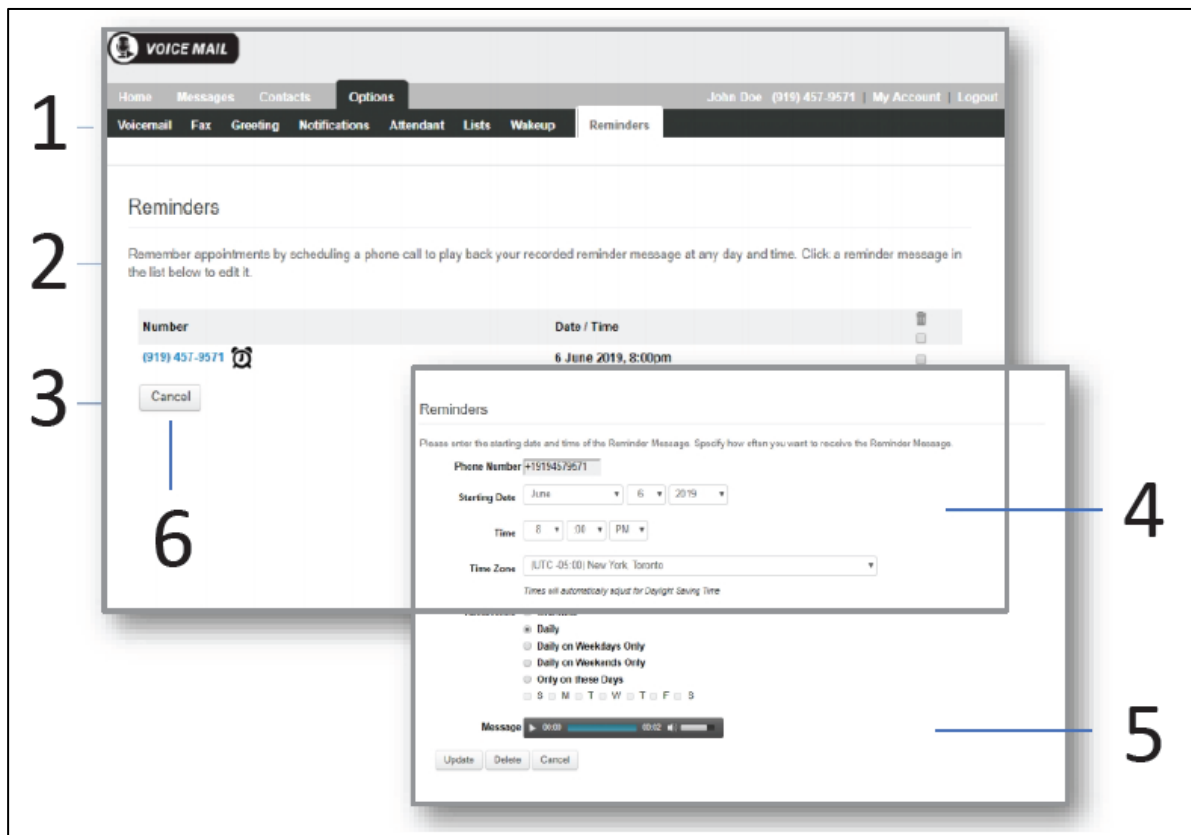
VOICE MAIL

Home Messages Contacts Options John Doe (919) 457-9571 | My Account | Logout

Voicemail Fax Greeting Notifications Attendant Lists Wakeup Reminders

1

Reminders

2

Remember appointments by scheduling a phone call to play back your recorded reminder message at any day and time. Click a reminder message in the list below to edit it.

| Number | Date / Time |
|---|---|
| (919) 457-9571 | 6 June 2019, 8:00pm |

3

Cancel

6

Reminders

Please enter the starting date and time of the Reminder Message. Specify how often you want to receive the Reminder Message.

Phone Number +19194579571

Starting Date June 6 2019

Time 8 00 PM

Time Zone (UTC -05:00) New York, Toronto

Times will automatically adjust for Daylight Saving Time

4

Daily
Daily on Weekdays Only
Daily on Weekends Only
Only on these Days
S M T W T F S

Message 00:00 00:02

5

Update Delete Cancel